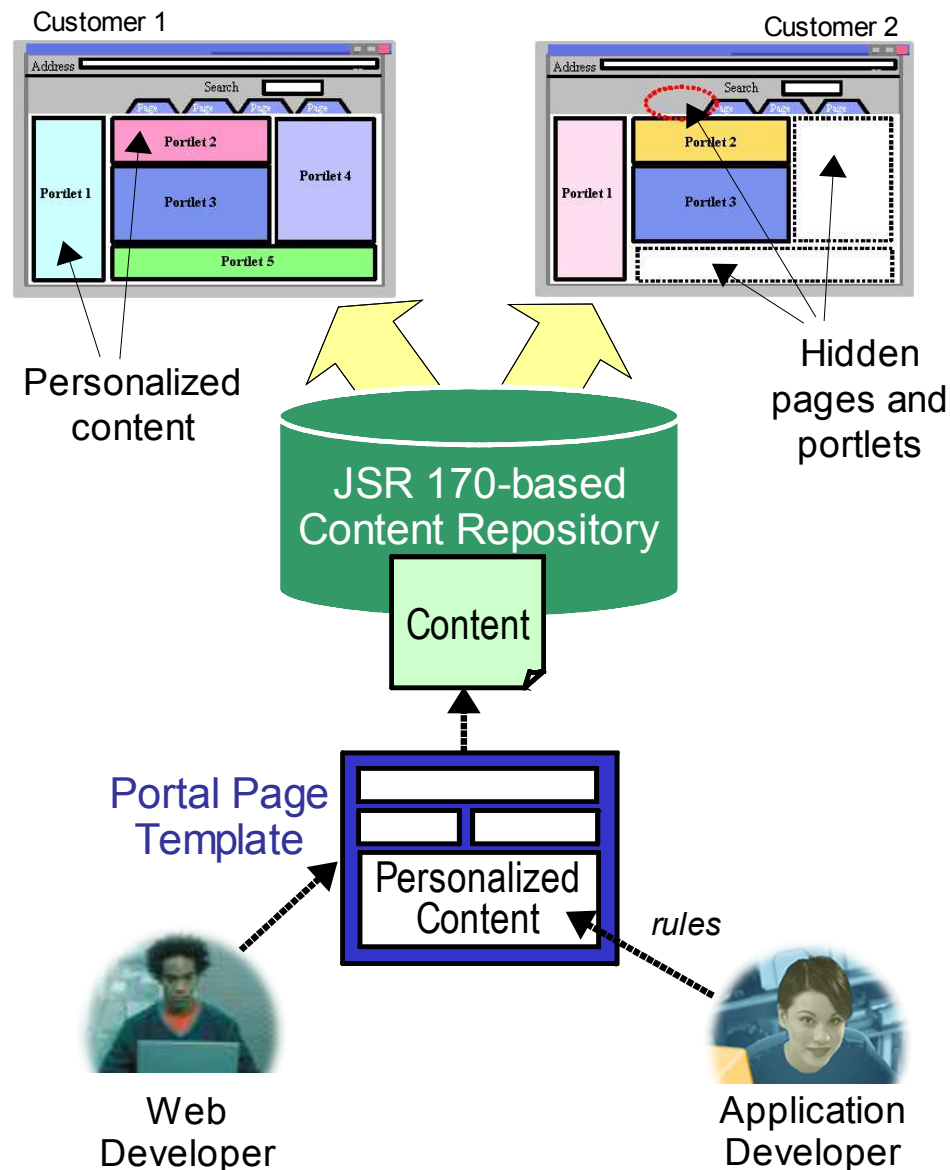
Customer 1

Address

Search

Page Page Page Page

Portlet 1

Portlet 2

Portlet 3

Portlet 4

Portlet 5

Customer 2

Address

Search

Page Page Page

Portlet 1

Portlet 2

Portlet 3

Personalized content

Hidden pages and portlets

JSR 170-based Content Repository

Content

Portal Page Template

Personalized Content

rules

Web Developer

Application Developer